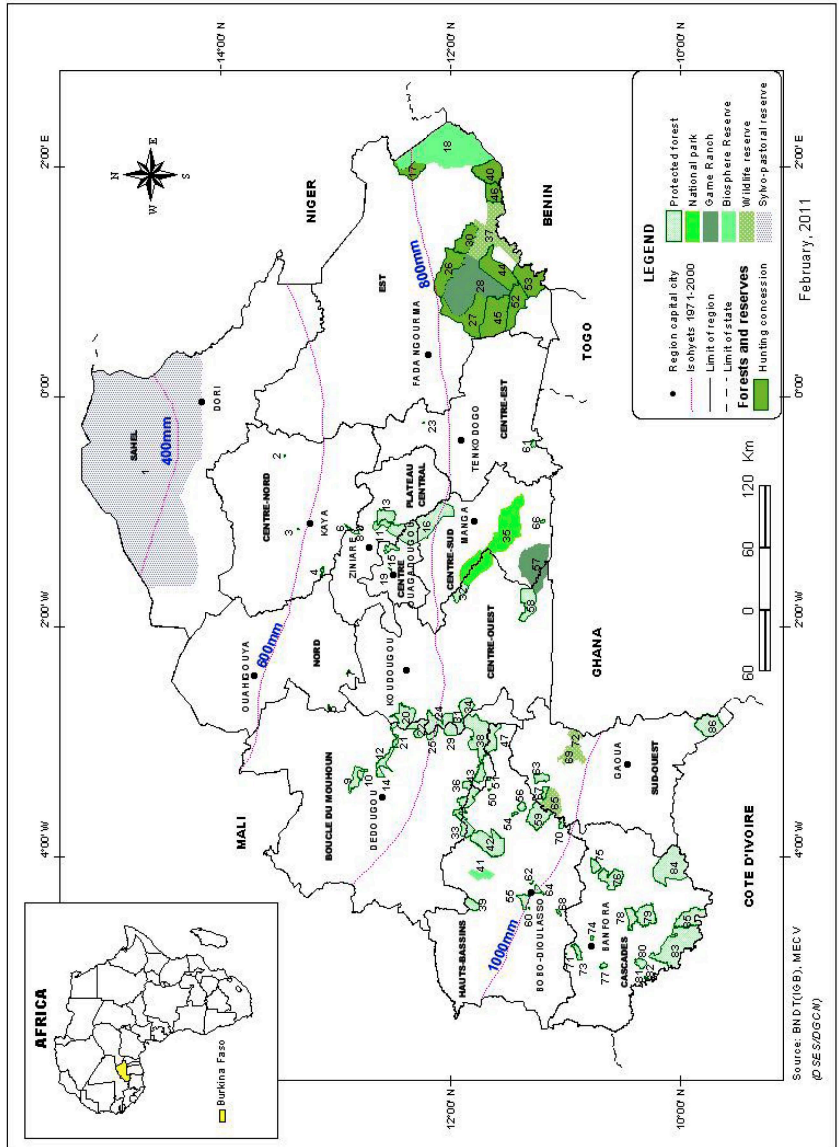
AFRICA

Burkina Faso

14°00' N
12°00' N
10°00' N
12°00' N
10°00' N

2°00' E
0°00'
2°00' W
4°00' W

N
E
S
W

NIGER
MALI
BENIN
TOGO
GHANA
COTE D'IVOIRE

SAHEL
DORI
400mm
CENTRE-NORD
KAYA
NORD
OUAHIGOUYA
600mm
EST
FADA NGOURMA
800mm
PLATEAU CENTRAL
ZINIARE
CENTRE
OUAGADOUGOU
CENTRE-SUD
MANGA
CENTRE-EST
TENKODOGO
CENTRE-OUEST
KOUDOUGOU
BOUCLE DU MOUHOUN
DEDOUGOU
HAUTS-BASSINS
BOBO-DIOULASSO
1000mm
CASCADES
BANFORA
SUD-OUEST
GAOUA

1 2 3 4 5 6 7 8 9 10 11 12 13 14 15 16 17 18 19 21 23 24 25 26 27 28 29 30 32 33 34 35 36 37 38 39 40 41 42 43 44 45 46 47 50 51 52 53 54 55 56 57 58 59 60 61 62 63 64 65 66 67 68 69 70 71 72 73 74 75 77 78 79 80 81 82 83 84 85 86

60 0 60 120 Km

LEGEND
Region capital city
Isohyets 1971-2000
Limit of region
Limit of state
Forests and reserves
Hunting concession
Protected forest
National park
Game Ranch
Biosphere Reserve
Wildlife reserve
Sylvo-pastoral reserve

February, 2011

Source: BNDT(IGB), MECV (DSES/DGCN)